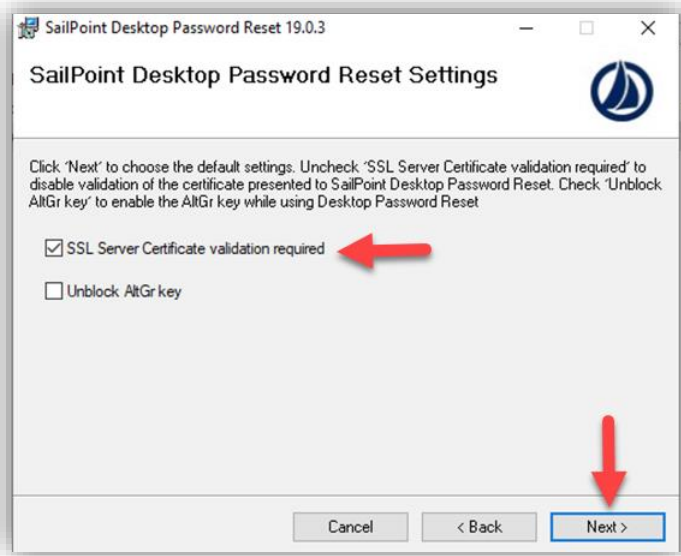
SailPoint Desktop Password Reset 19.0.3

SailPoint Desktop Password Reset Settings

Click 'Next' to choose the default settings. Uncheck 'SSL Server Certificate validation required' to disable validation of the certificate presented to SailPoint Desktop Password Reset. Check 'Unblock AltGr key' to enable the AltGr key while using Desktop Password Reset

SSL Server Certificate validation required

Unblock AltGr key

Cancel

< Back

Next >